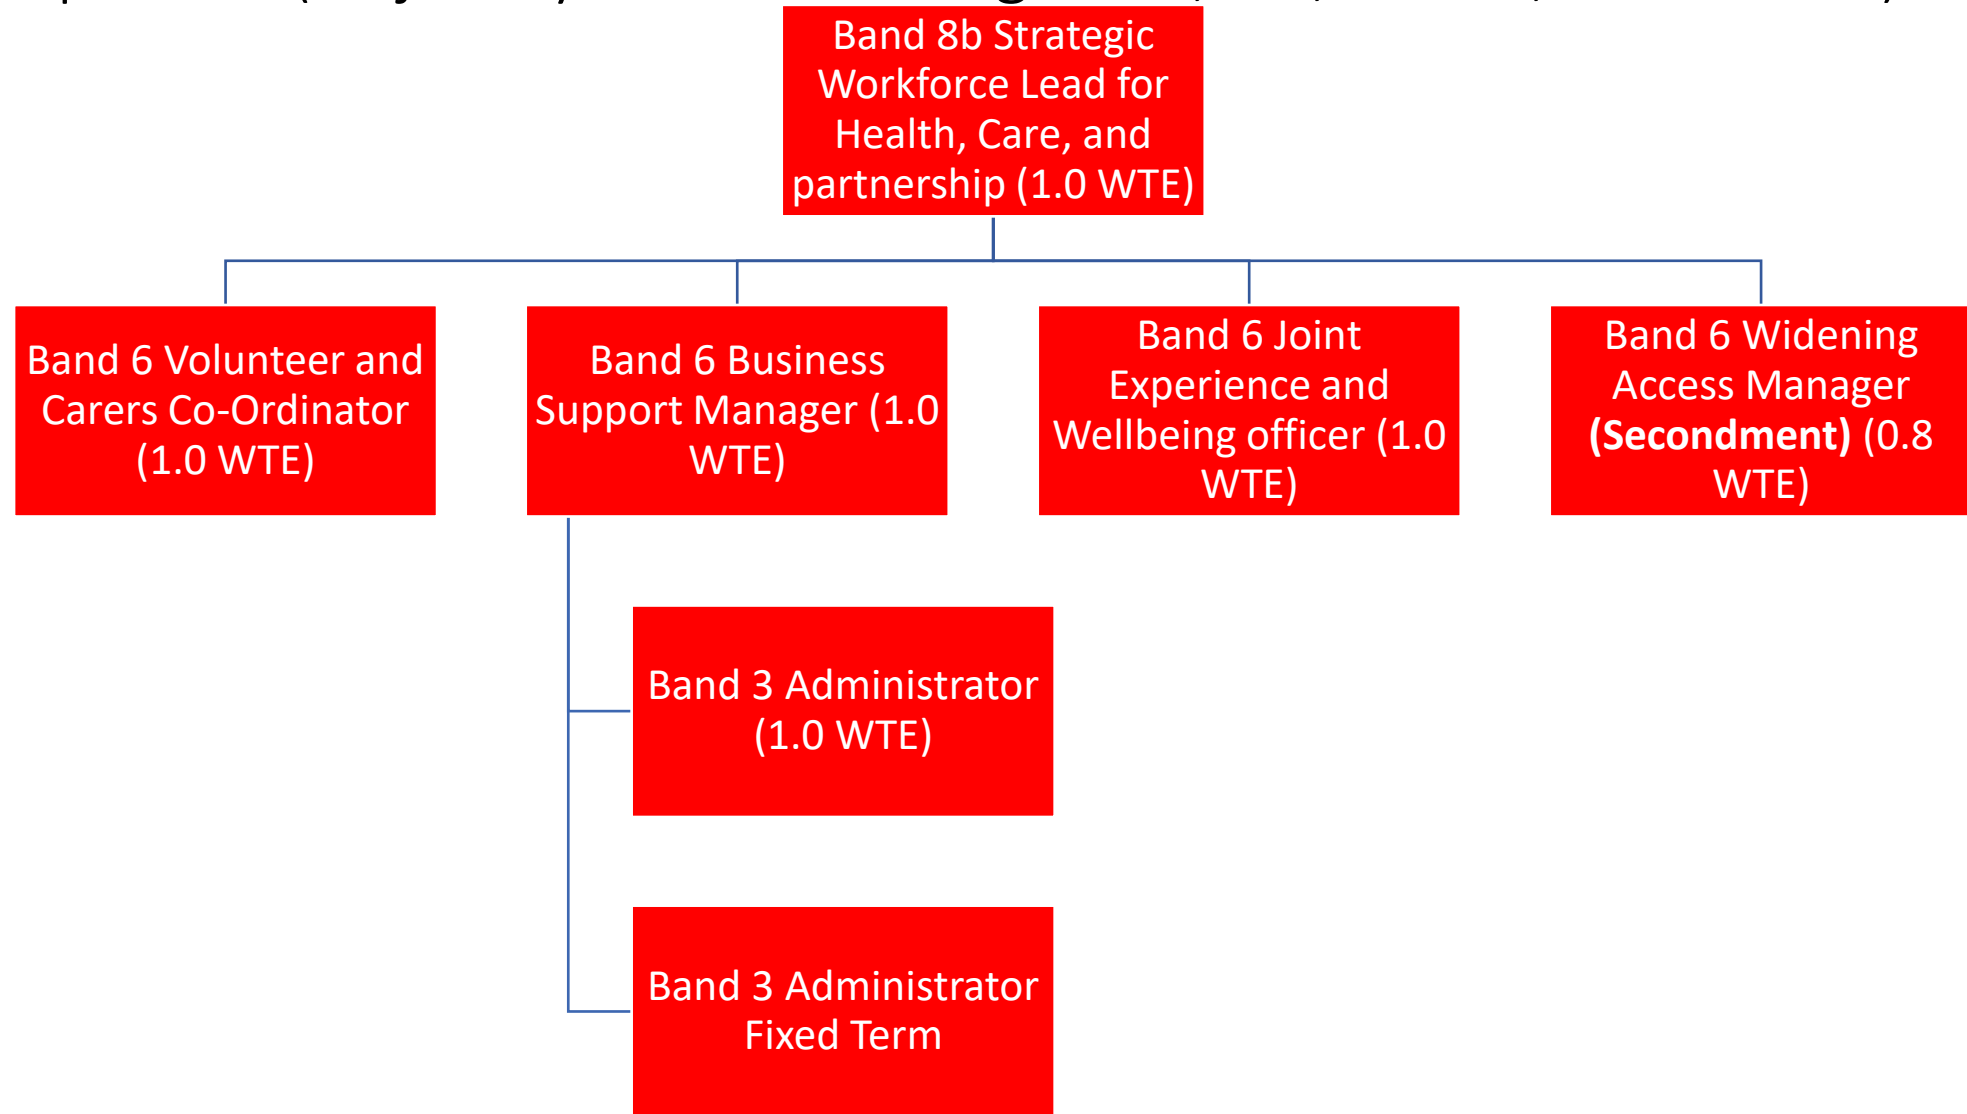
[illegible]

Band 8b Strategic Workforce Lead for Health, Care, and partnership (1.0 WTE)

Band 6 Volunteer and Carers Co-Ordinator (1.0 WTE)

Band 6 Business Support Manager (1.0 WTE)

Band 6 Joint Experience and Wellbeing officer (1.0 WTE)

Band 6 Widening Access Manager **(Secondment)** (0.8 WTE)

Band 3 Administrator (1.0 WTE)

Band 3 Administrator Fixed Term